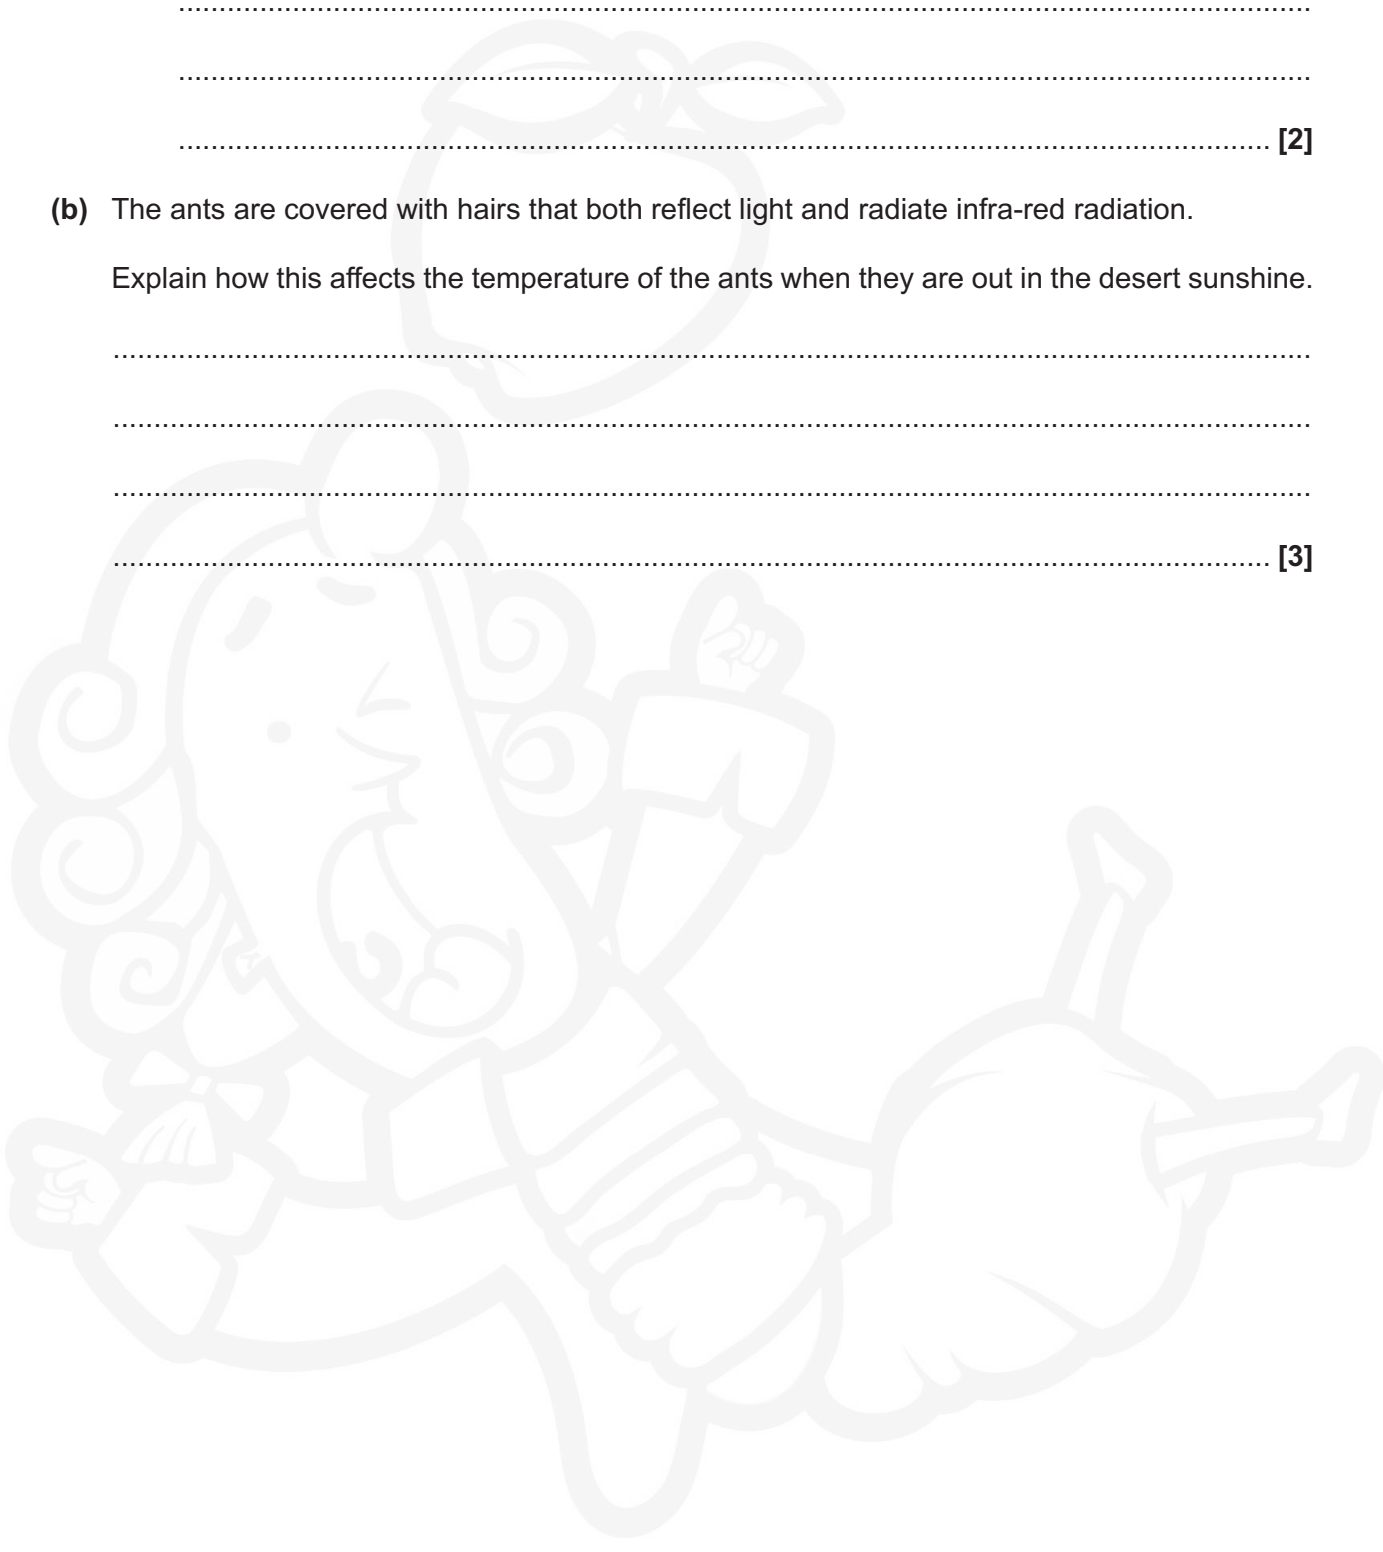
...................................................................................................................................

...................................................................................................................................

............................................................................................................................ [2]

(b) The ants are covered with hairs that both reflect light and radiate infra-red radiation.

Explain how this affects the temperature of the ants when they are out in the desert sunshine.

...................................................................................................................................

...................................................................................................................................

...................................................................................................................................

............................................................................................................................ [3]